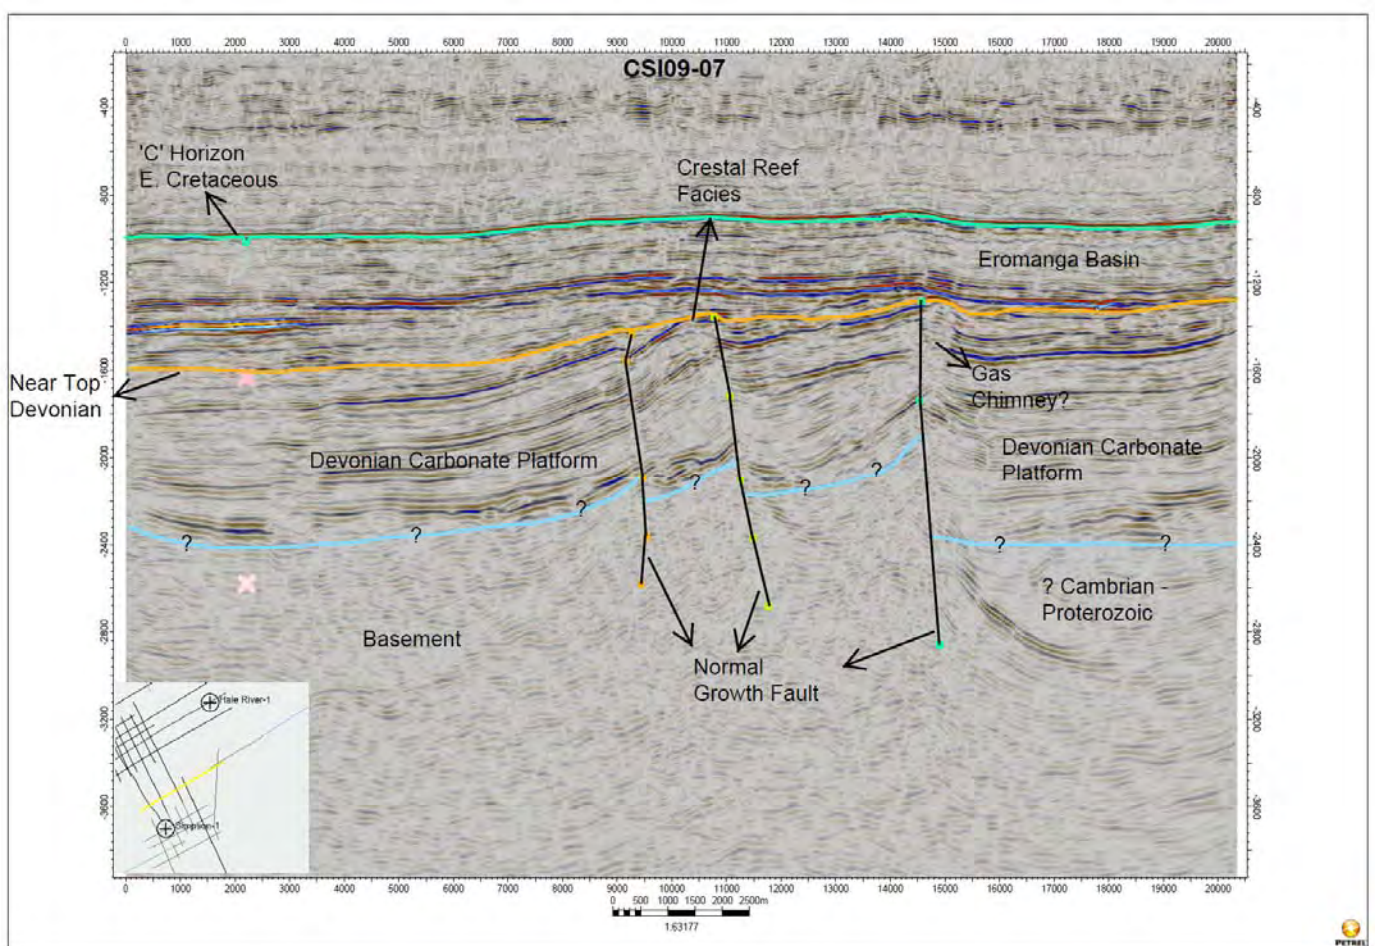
0 1000 2000 3000 4000 5000 6000 7000 8000 9000 10000 11000 12000 13000 14000 15000 16000 17000 18000 19000 20000

CSI09-07

-400 -800 -1200 -1600 -2000 -2400 -2800 -3200 -3600

'C' Horizon
E. Cretaceous

Crestal Reef
Facies

Eromanga Basin

Near Top
Devonian

Gas
Chimney?

Devonian Carbonate Platform

Devonian Carbonate
Platform

? ? ? ? ? ? ? ?

? Cambrian -
Proterozoic

Basement

Normal
Growth Fault

Hale River-1

Simpson-1

0 1000 2000 3000 4000 5000 6000 7000 8000 9000 10000 11000 12000 13000 14000 15000 16000 17000 18000 19000 20000

0 500 1000 1500 2000 2500m
1:63177

PETREL